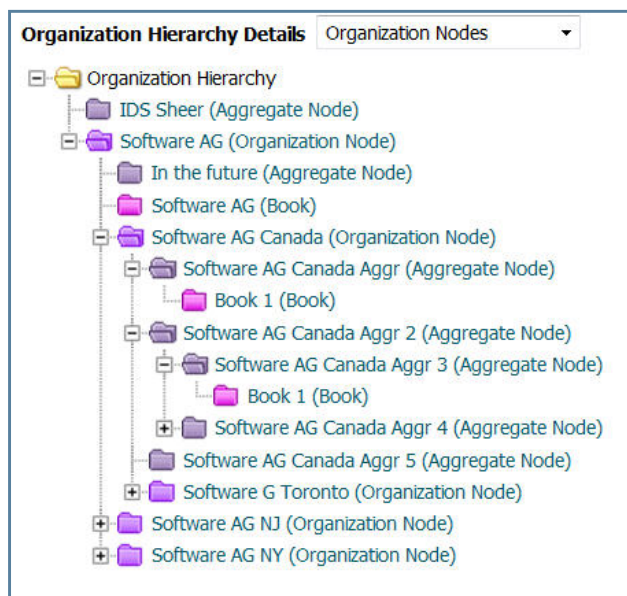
Organization Hierarchy Details Organization Nodes

Organization Hierarchy
IDS Sheer (Aggregate Node)
Software AG (Organization Node)
In the future (Aggregate Node)
Software AG (Book)
Software AG Canada (Organization Node)
Software AG Canada Aggr (Aggregate Node)
Book 1 (Book)
Software AG Canada Aggr 2 (Aggregate Node)
Software AG Canada Aggr 3 (Aggregate Node)
Book 1 (Book)
Software AG Canada Aggr 4 (Aggregate Node)
Software AG Canada Aggr 5 (Aggregate Node)
Software G Toronto (Organization Node)
Software AG NJ (Organization Node)
Software AG NY (Organization Node)